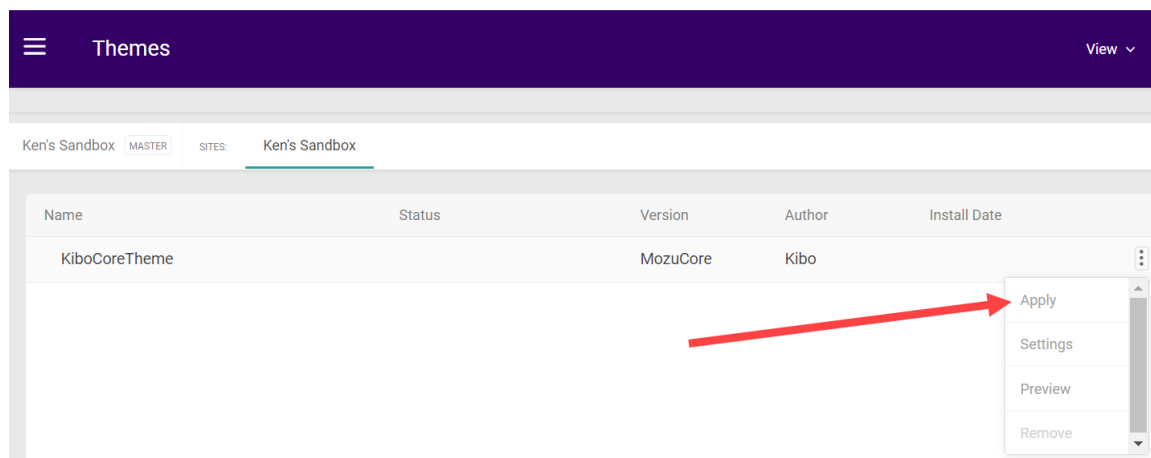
Themes

View

Ken's Sandbox MASTER SITES: Ken's Sandbox

| Name | Status | Version | Author | Install Date |
|---|---|---|---|---|
| KiboCoreTheme | | MozuCore | Kibo | |

Apply
Settings
Preview
Remove